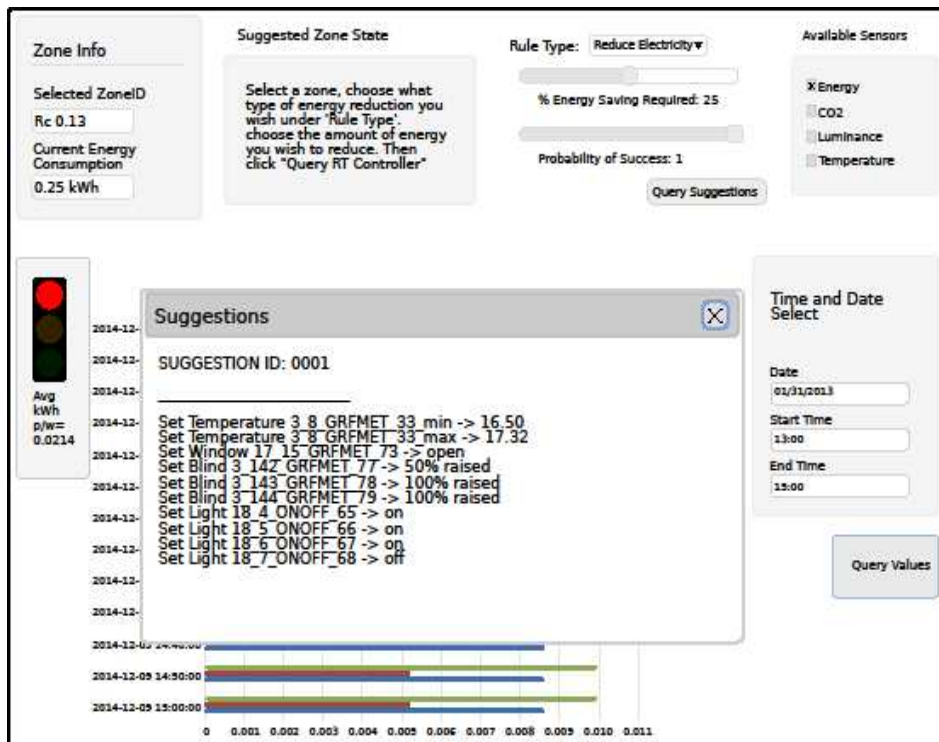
Zone Info

Selected ZoneID

Rc 0.13

Current Energy Consumption

0.25 kWh

Suggested Zone State

Select a zone, choose what type of energy reduction you wish under 'Rule Type'. choose the amount of energy you wish to reduce. Then click "Query RT Controller"

Rule Type: Reduce Electricity ▾

% Energy Saving Required: 25

Probability of Success: 1

Query Suggestions

Available Sensors

Energy

CO2

Luminance

Temperature

Avg kWh p/w= 0.0214

Suggestions

SUGGESTION ID: 0001

Set Temperature 3_8_GRFMET_33_min -> 16.50
Set Temperature 3_8_GRFMET_33_max -> 17.32
Set Window 17_15_GRFMET_73 -> open
Set Blind 3_142_GRFMET_77 -> 50% raised
Set Blind 3_143_GRFMET_78 -> 100% raised
Set Blind 3_144_GRFMET_79 -> 100% raised
Set Light 18_4_ONOFF_65 -> on
Set Light 18_5_ONOFF_66 -> on
Set Light 18_6_ONOFF_67 -> on
Set Light 18_7_ONOFF_68 -> off

2014-12-
2014-12-
2014-12-
2014-12-
2014-12-
2014-12-
2014-12-
2014-12-
2014-12-
2014-12-
2014-12-09 14:40:00
2014-12-09 14:50:00
2014-12-09 15:00:00

0 0.001 0.002 0.003 0.004 0.005 0.006 0.007 0.008 0.009 0.010 0.011

Time and Date Select

Date
01/31/2013
Start Time
13:00
End Time
15:00

Query Values